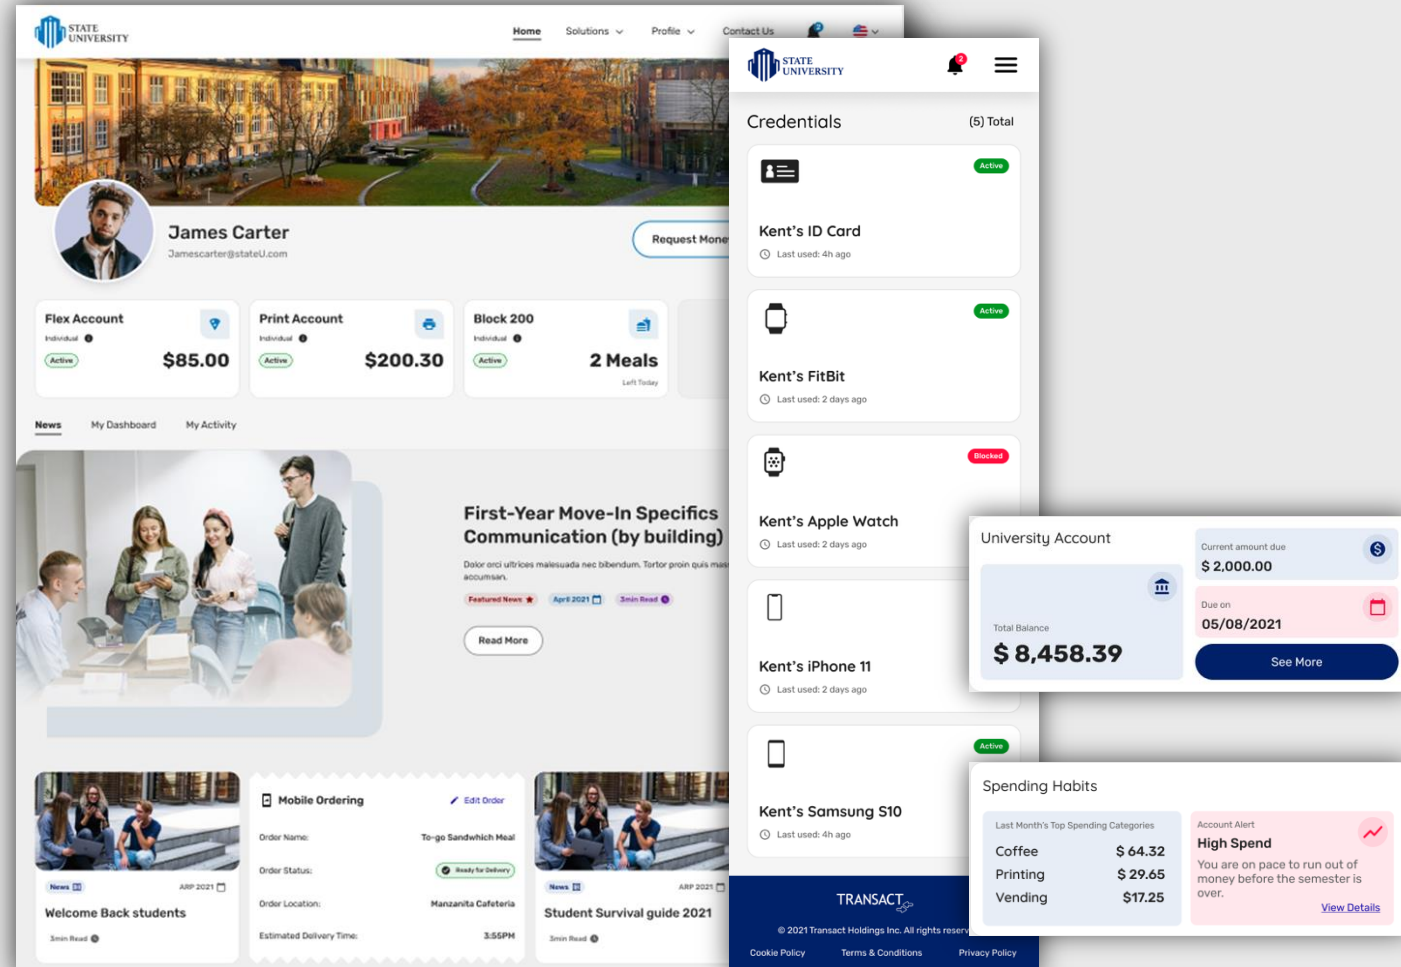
STATE UNIVERSITY

Home Solutions Profile Contact Us

James Carter
Jamescarter@stateU.com

Request Mone

Flex Account
Individual
Active
$85.00

Print Account
Individual
Active
$200.30

Block 200
Individual
Active
2 Meals
Left Today

News My Dashboard My Activity

First-Year Move-In Specifics Communication (by building)

Dolor orci ultrices malesuada nec bibendum. Tortor proin quis mas accumsan.

Featured News April 2021 3min Read

Read More

News APR 2021
Welcome Back students
3min Read

Mobile Ordering
Edit Order
Order Name: To-go Sandwhich Meal
Order Status: Ready for Delivery
Order Location: Manzanita Cafeteria
Estimated Delivery Time: 3:55PM

News APR 2021
Student Survival guide 2021
3min Read

STATE UNIVERSITY

Credentials (5) Total

Active
Kent's ID Card
Last used: 4h ago

Active
Kent's FitBit
Last used: 2 days ago

Blocked
Kent's Apple Watch
Last used: 2 days ago

Kent's iPhone 11
Last used: 2 days ago

Active
Kent's Samsung S10
Last used: 4h ago

TRANSACT
© 2021 Transact Holdings Inc. All rights reserv
Cookie Policy Terms & Conditions Privacy Policy

University Account
Total Balance
$ 8,458.39
Current amount due
$ 2,000.00
Due on
05/08/2021
See More

Spending Habits
Last Month's Top Spending Categories
Coffee $ 64.32
Printing $ 29.65
Vending $17.25
Account Alert
High Spend
You are on pace to run out of money before the semester is over.
View Details